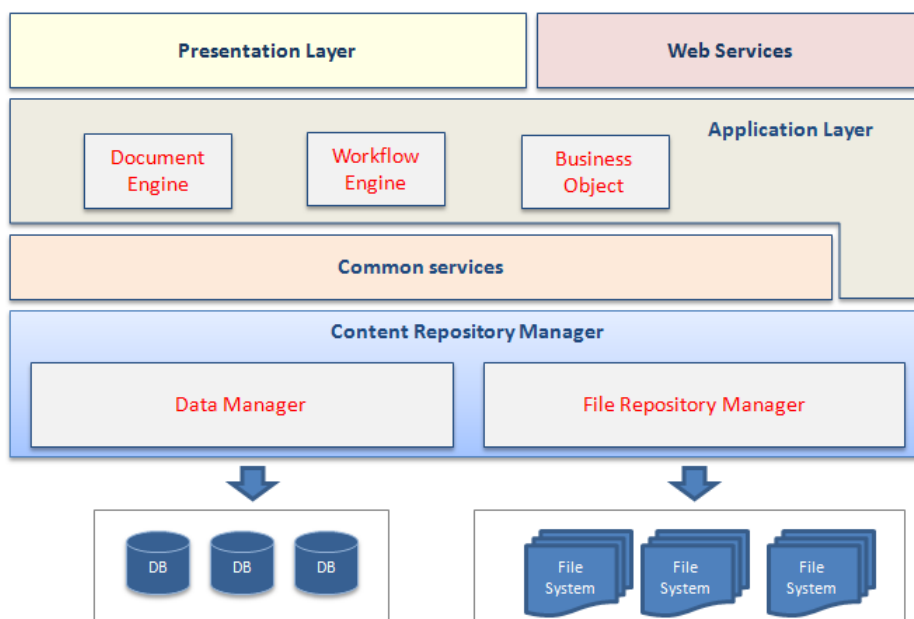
Presentation Layer

Web Services

Application Layer

Document Engine

Workflow Engine

Business Object

Common services

Content Repository Manager

Data Manager

File Repository Manager

DB

DB

DB

File System

File System

File System